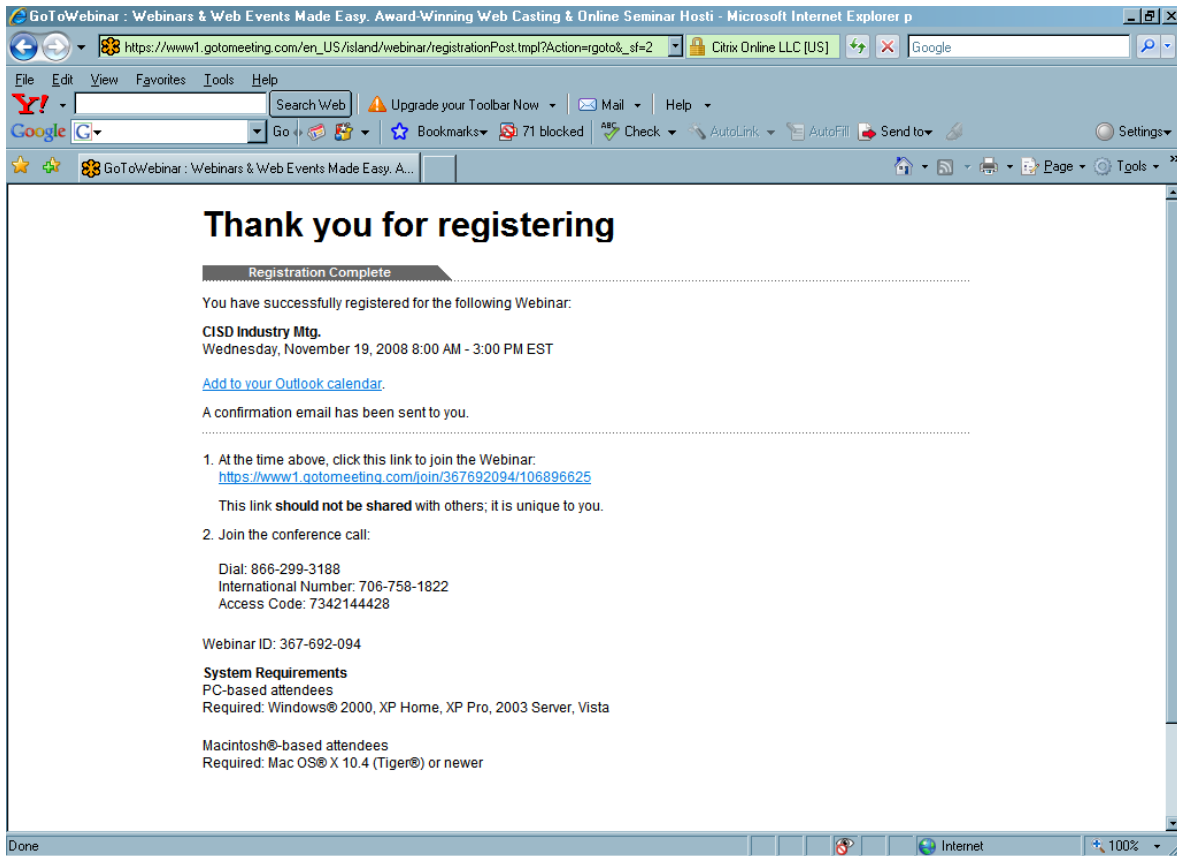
GoToWebinar : Webinars & Web Events Made Easy. Award-Winning Web Casting & Online Seminar Hosti - Microsoft Internet Explorer p

https://www1.gotomeeting.com/en_US/island/webinar/registrationPost.tmpl?Action=rgoto&_sf=2

Citrix Online LLC [US]

Google

File Edit View Favorites Tools Help

Y! Search Web Upgrade your Toolbar Now Mail Help

Google G Go Bookmarks 71 blocked Check AutoLink AutoFill Send to Settings

GoToWebinar : Webinars & Web Events Made Easy. A...

Page Tools

Thank you for registering

Registration Complete

You have successfully registered for the following Webinar:

CISD Industry Mtg.
Wednesday, November 19, 2008 8:00 AM - 3:00 PM EST

Add to your Outlook calendar.

A confirmation email has been sent to you.

1. At the time above, click this link to join the Webinar:
https://www1.gotomeeting.com/join/367692094/106896625

This link should not be shared with others; it is unique to you.

2. Join the conference call:

Dial: 866-299-3188
International Number: 706-758-1822
Access Code: 7342144428

Webinar ID: 367-692-094

System Requirements
PC-based attendees
Required: Windows® 2000, XP Home, XP Pro, 2003 Server, Vista

Macintosh®-based attendees
Required: Mac OS® X 10.4 (Tiger®) or newer

Done

Internet

100%